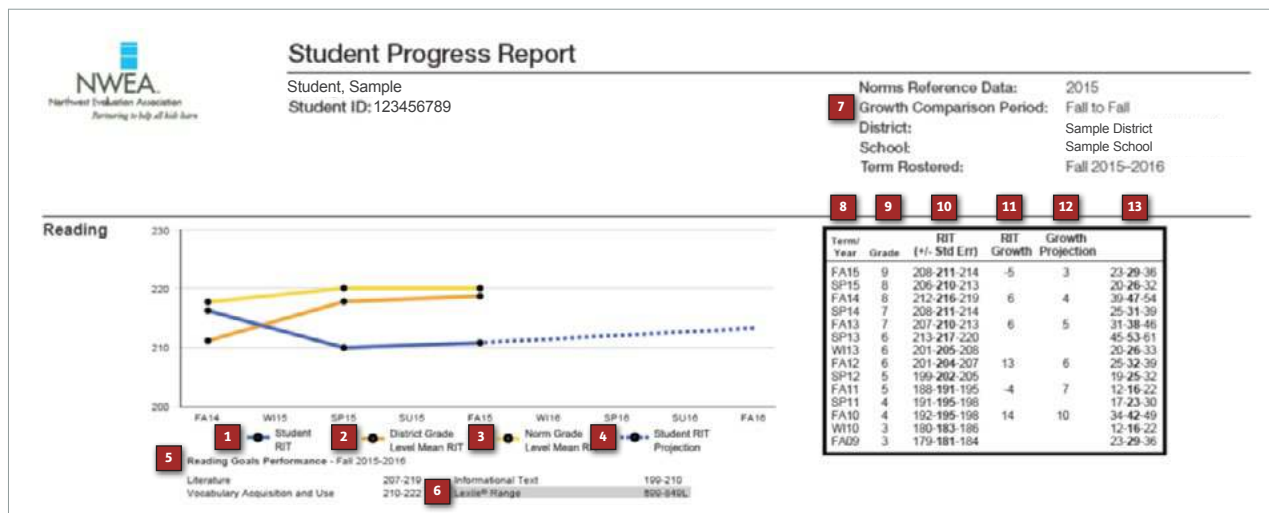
NWEA
Northwest Evaluation Association
Partnering to help all kids learn

Student Progress Report

Student, Sample
Student ID: 123456789

Norms Reference Data: 2015
7 Growth Comparison Period: Fall to Fall
District: Sample District
School: Sample School
Term Rostered: Fall 2015-2016

Reading

230
220
210
200

FA14 WI15 SP15 SU15 FA15 WI16 SP16 SU16 FA16

1 Student RIT
2 District Grade Level Mean RIT
3 Norm Grade Level Mean RIT
4 Student RIT Projection

5 Reading Goals Performance - Fall 2015-2016

Literature 207-219 Informational Text 199-210
Vocabulary Acquisition and Use 210-222 6 Lexile® Range 800-949L

8 9 10 11 12 13

| Term/ Year | Grade | RIT (+/- Std Err) | RIT Growth | Growth Projection | |
|---|---|---|---|---|---|
| FA15 | 9 | 208-**211**-214 | -5 | 3 | 23-**29**-36 |
| SP15 | 8 | 206-**210**-213 | | | 20-**26**-32 |
| FA14 | 8 | 212-**216**-219 | 6 | 4 | 39-**47**-54 |
| SP14 | 7 | 208-**211**-214 | | | 25-**31**-39 |
| FA13 | 7 | 207-**210**-213 | 6 | 5 | 31-**38**-46 |
| SP13 | 6 | 213-**217**-220 | | | 45-**53**-61 |
| WI13 | 6 | 201-**205**-208 | | | 20-**26**-33 |
| FA12 | 6 | 201-**204**-207 | 13 | 6 | 25-**32**-39 |
| SP12 | 5 | 199-**202**-205 | | | 19-**25**-32 |
| FA11 | 5 | 188-**191**-195 | -4 | 7 | 12-**16**-22 |
| SP11 | 4 | 191-**195**-198 | | | 17-**23**-30 |
| FA10 | 4 | 192-**195**-198 | 14 | 10 | 34-**42**-49 |
| WI10 | 3 | 180-**183**-186 | | | 12-**16**-22 |
| FA09 | 3 | 179-**181**-184 | | | 23-**29**-36 |